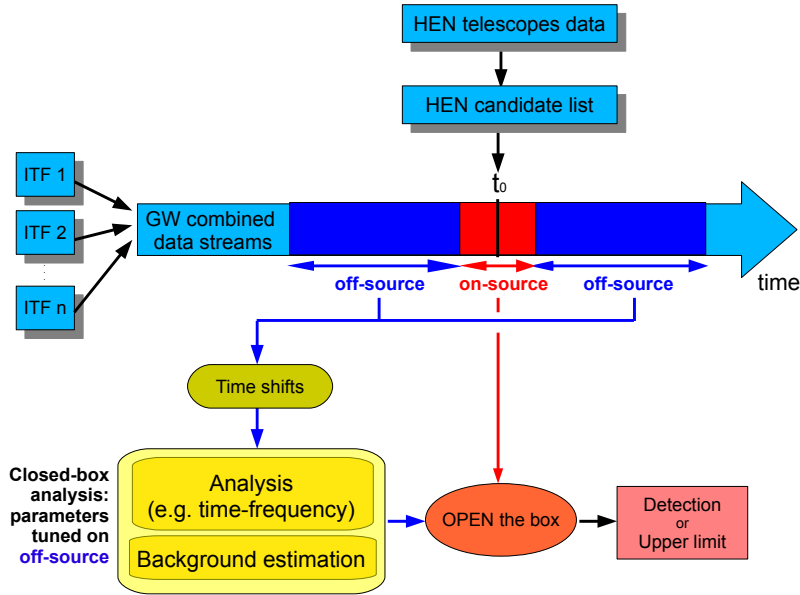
HEN telescopes data

HEN candidate list

ITF 1

ITF 2

ITF n

$t_0$

GW combined data streams

time

off-source

on-source

off-source

Time shifts

Closed-box analysis: parameters tuned on off-source

Analysis (e.g. time-frequency)

Background estimation

OPEN the box

Detection or Upper limit